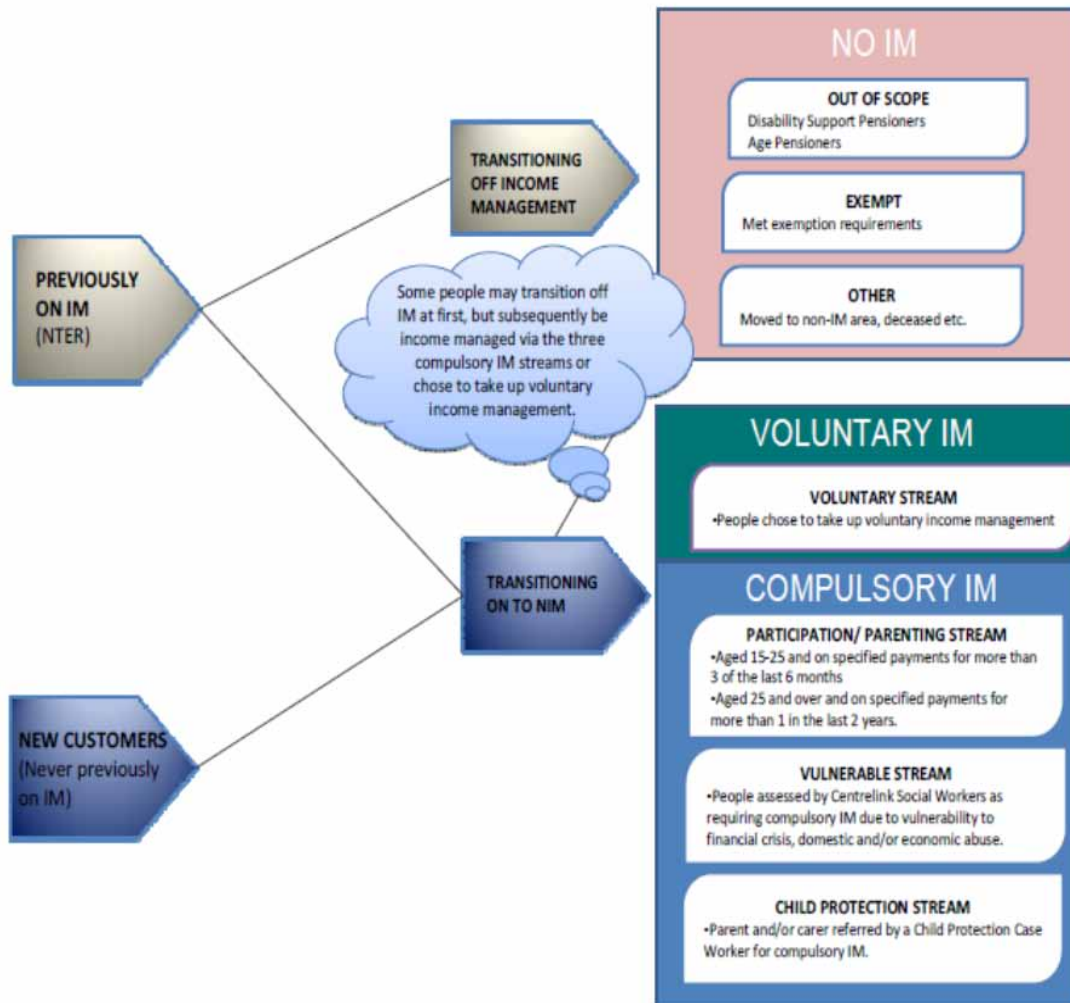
PREVIOUSLY ON IM
(NTER)

NEW CUSTOMERS
(Never previously on IM)

TRANSITIONING OFF INCOME MANAGEMENT

Some people may transition off IM at first, but subsequently be income managed via the three compulsory IM streams or chose to take up voluntary income management.

TRANSITIONING ON TO NIM

NO IM

OUT OF SCOPE
Disability Support Pensioners
Age Pensioners

EXEMPT
Met exemption requirements

OTHER
Moved to non-IM area, deceased etc.

VOLUNTARY IM

VOLUNTARY STREAM
•People chose to take up voluntary income management

COMPULSORY IM

PARTICIPATION/ PARENTING STREAM
•Aged 15-25 and on specified payments for more than 3 of the last 6 months
•Aged 25 and over and on specified payments for more than 1 in the last 2 years.

VULNERABLE STREAM
•People assessed by Centrelink Social Workers as requiring compulsory IM due to vulnerability to financial crisis, domestic and/or economic abuse.

CHILD PROTECTION STREAM
•Parent and/or carer referred by a Child Protection Case Worker for compulsory IM.